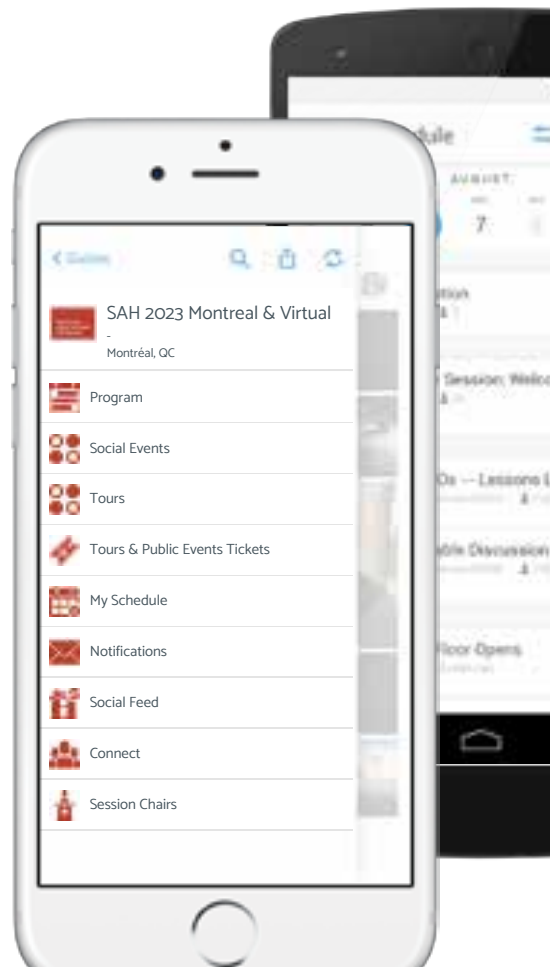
< Guides

SAH 2023 Montreal & Virtual
-
Montréal, QC

Program

Social Events

Tours

Tours & Public Events Tickets

My Schedule

Notifications

Social Feed

Connect

Session Chairs

dule

AUGUST

7

ation

Session: Welco

Os -- Lessons L

able Discussion

Floor Opens